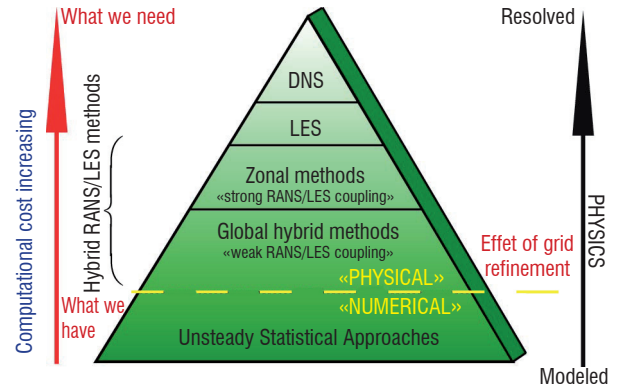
What we need

Computational cost increasing

Hybrid RANS/LES methods

What we have

DNS

LES

Zonal methods
«strong RANS/LES coupling»

Global hybrid methods
«weak RANS/LES coupling»

«PHYSICAL»

«NUMERICAL»

Unsteady Statistical Approaches

Resolved

PHYSICS

Effet of grid refinement

Modeled